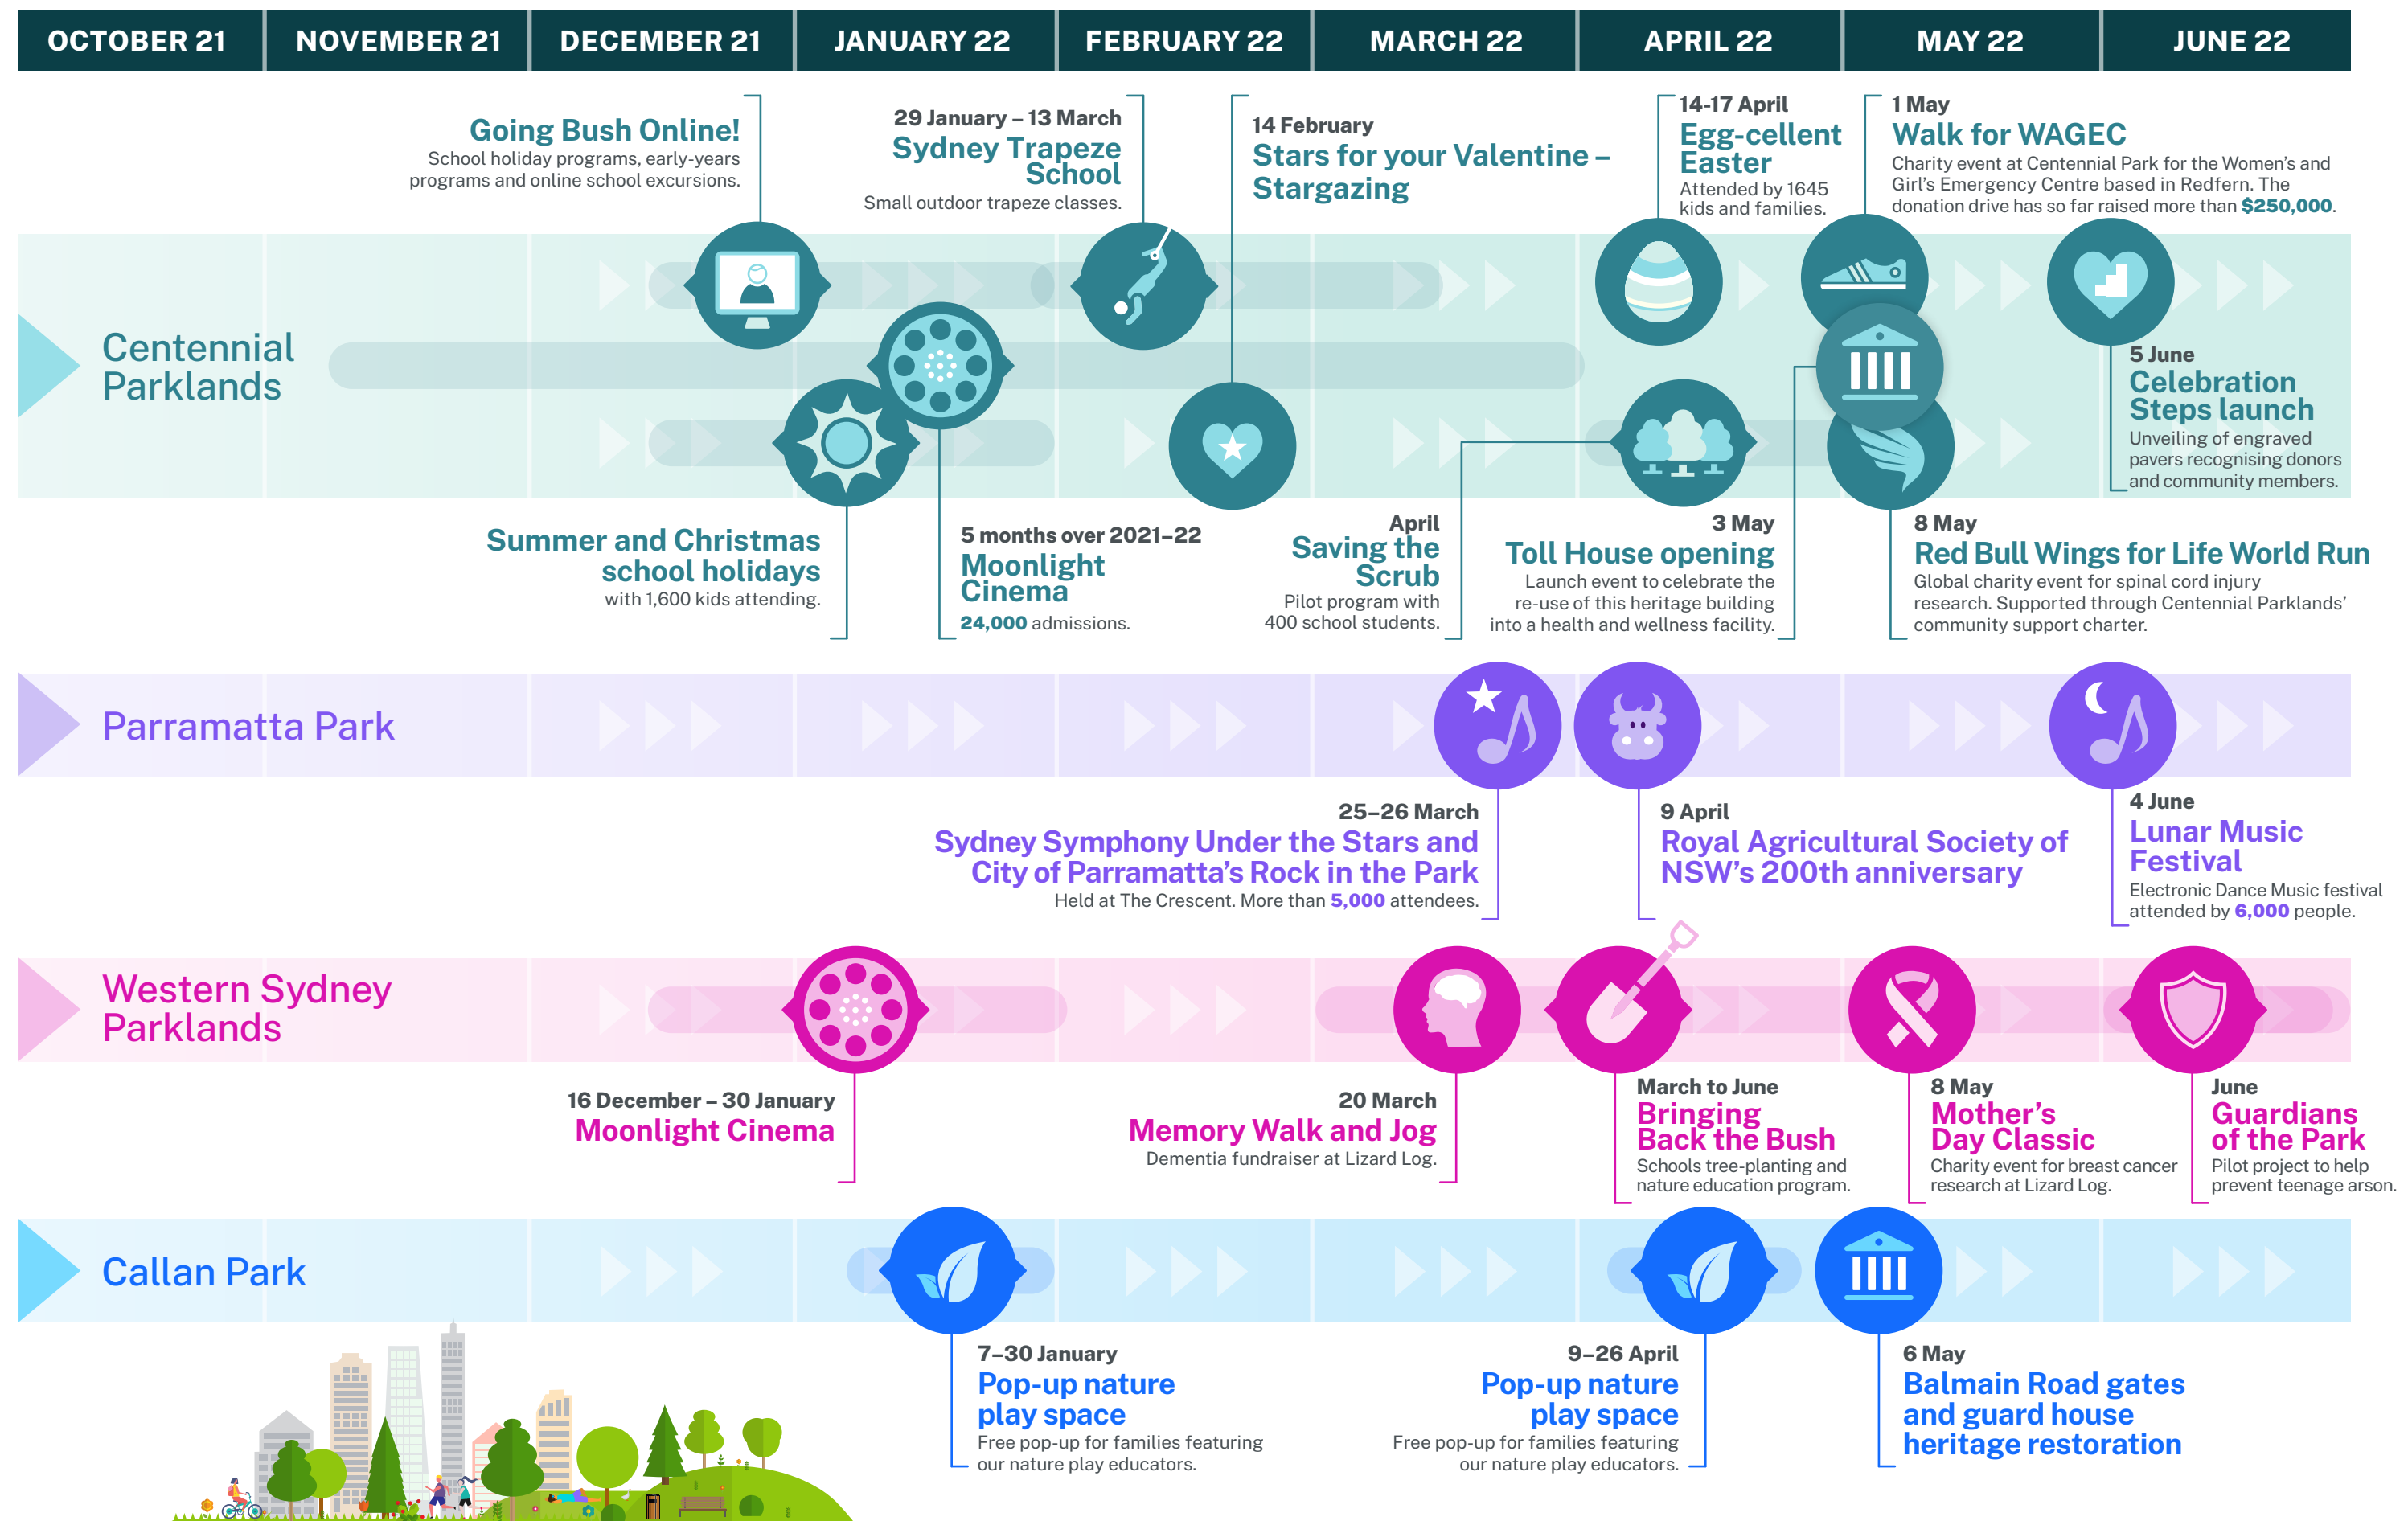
OCTOBER 21 | NOVEMBER 21 | DECEMBER 21 | JANUARY 22 | FEBRUARY 22 | MARCH 22 | APRIL 22 | MAY 22 | JUNE 22

Going Bush Online!
School holiday programs, early-years programs and online school excursions.

29 January – 13 March
Sydney Trapeze School
Small outdoor trapeze classes.

14 February
Stars for your Valentine – Stargazing

14-17 April
Egg-cellent Easter
Attended by 1645 kids and families.

1 May
Walk for WAGEC
Charity event at Centennial Park for the Women's and Girl's Emergency Centre based in Redfern. The donation drive has so far raised more than $250,000.

Centennial Parklands

5 June
Celebration Steps launch
Unveiling of engraved pavers recognising donors and community members.

Summer and Christmas school holidays
with 1,600 kids attending.

5 months over 2021–22
Moonlight Cinema
24,000 admissions.

April
Saving the Scrub
Pilot program with 400 school students.

3 May
Toll House opening
Launch event to celebrate the re-use of this heritage building into a health and wellness facility.

8 May
Red Bull Wings for Life World Run
Global charity event for spinal cord injury research. Supported through Centennial Parklands' community support charter.

Parramatta Park

25–26 March
Sydney Symphony Under the Stars and City of Parramatta's Rock in the Park
Held at The Crescent. More than 5,000 attendees.

9 April
Royal Agricultural Society of NSW's 200th anniversary

4 June
Lunar Music Festival
Electronic Dance Music festival attended by 6,000 people.

Western Sydney Parklands

16 December – 30 January
Moonlight Cinema

20 March
Memory Walk and Jog
Dementia fundraiser at Lizard Log.

March to June
Bringing Back the Bush
Schools tree-planting and nature education program.

8 May
Mother's Day Classic
Charity event for breast cancer research at Lizard Log.

June
Guardians of the Park
Pilot project to help prevent teenage arson.

Callan Park

7–30 January
Pop-up nature play space
Free pop-up for families featuring our nature play educators.

9–26 April
Pop-up nature play space
Free pop-up for families featuring our nature play educators.

6 May
Balmain Road gates and guard house heritage restoration